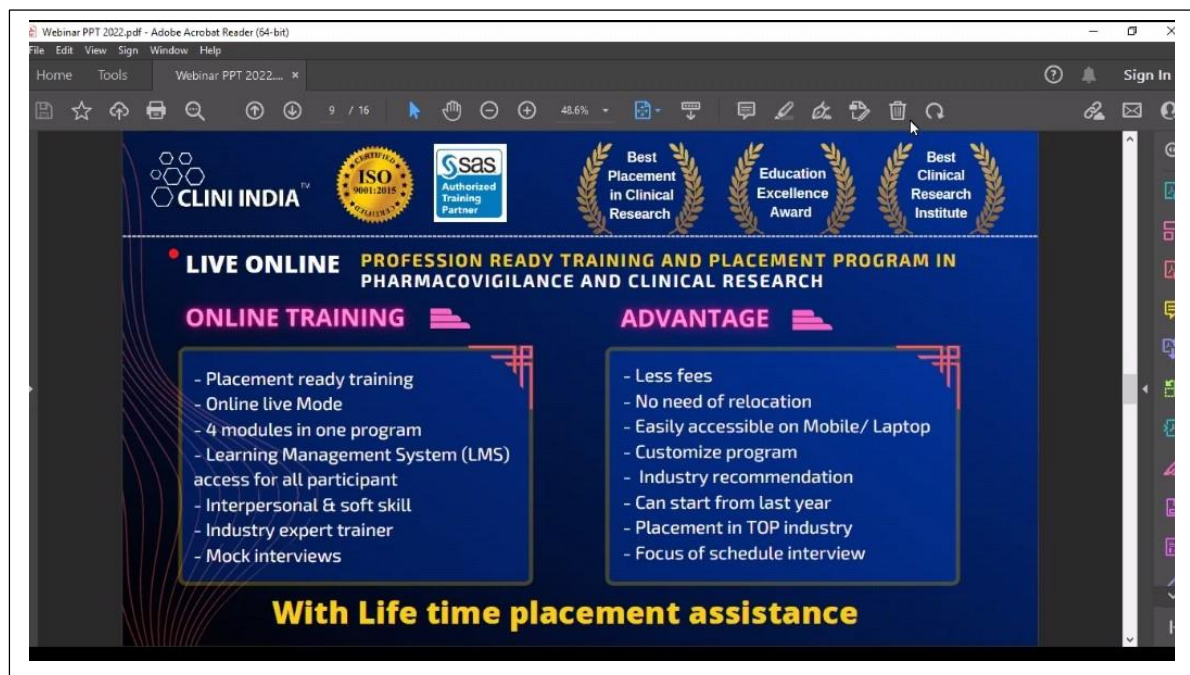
Webinar PPT 2022.pdf - Adobe Acrobat Reader (64-bit)
File Edit View Sign Window Help
Home Tools Webinar PPT 2022.... ×
Sign In
9 / 16 48.6%

CLINI INDIA
CERTIFIED ISO 9001:2015 QUALITY
sas Authorized Training Partner
Best Placement in Clinical Research
Education Excellence Award
Best Clinical Research Institute

LIVE ONLINE PROFESSION READY TRAINING AND PLACEMENT PROGRAM IN PHARMACOVIGILANCE AND CLINICAL RESEARCH

ONLINE TRAINING

- Placement ready training
- Online live Mode
- 4 modules in one program
- Learning Management System (LMS) access for all participant
- Interpersonal & soft skill
- Industry expert trainer
- Mock interviews

ADVANTAGE

- Less fees
- No need of relocation
- Easily accessible on Mobile/ Laptop
- Customize program
- Industry recommendation
- Can start from last year
- Placement in TOP industry
- Focus of schedule interview

With Life time placement assistance